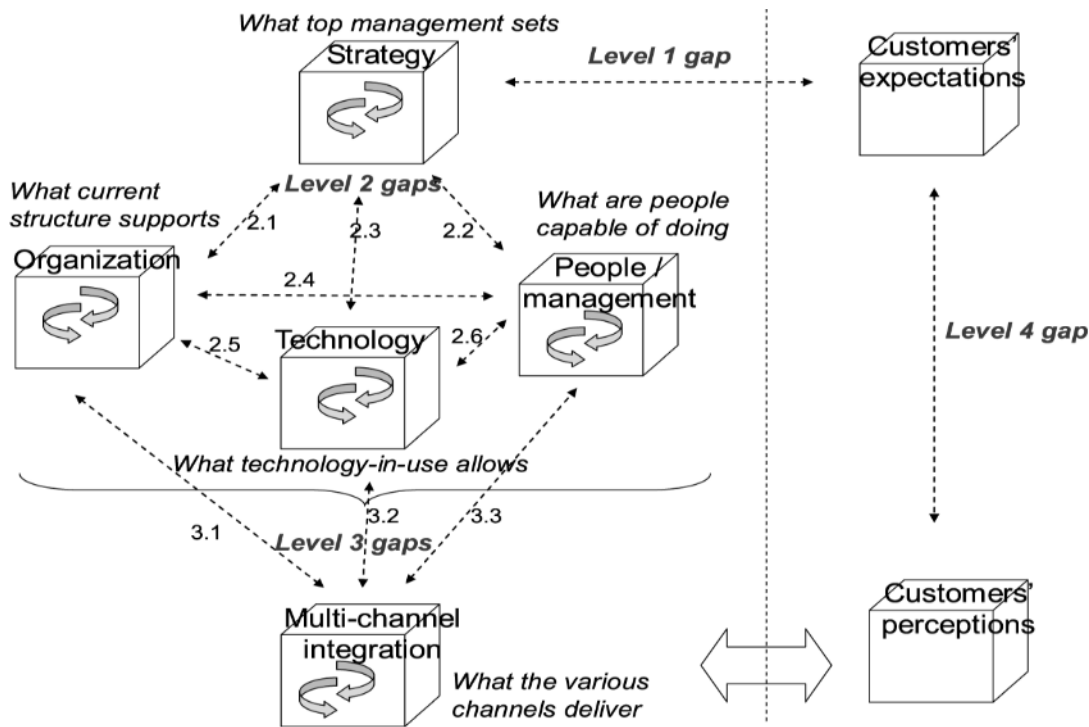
What top management sets
Strategy
Level 1 gap
Customers' expectations
What current structure supports
Level 2 gaps
What are people capable of doing
2.1
2.3
2.2
Organization
2.4
People / management
2.5
Technology
2.6
Level 4 gap
What technology-in-use allows
3.1
3.2
3.3
Level 3 gaps
Customers' perceptions
Multi-channel integration
What the various channels deliver